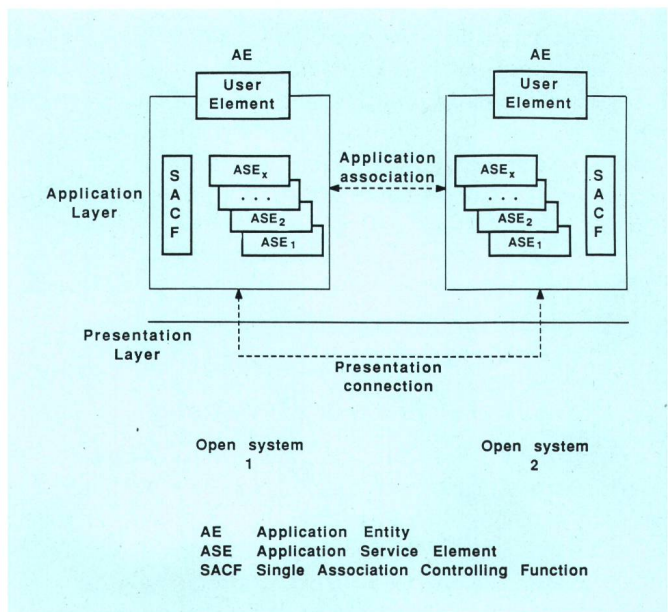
AE

User Element

SACF

ASE$_x$
. . .
ASE$_2$
ASE$_1$

Application association

AE

User Element

ASE$_x$
. . .
ASE$_2$
ASE$_1$

SACF

Application Layer

Presentation Layer

Presentation connection

Open system 1

Open system 2

AE Application Entity
ASE Application Service Element
SACF Single Association Controlling Function